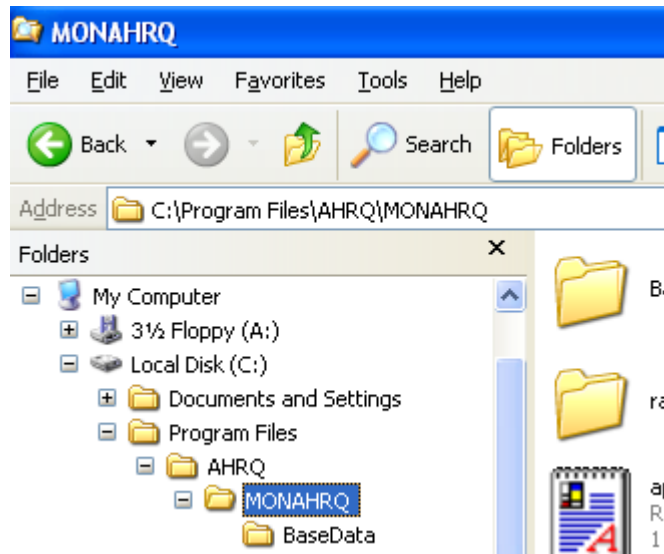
MONAHRQ

File Edit View Favorites Tools Help

Back Search Folders

Address C:\Program Files\AHRQ\MONAHRQ

Folders ×

My Computer
3½ Floppy (A:)
Local Disk (C:)
Documents and Settings
Program Files
AHRQ
MONAHRQ
BaseData

Ba

ra

ap
R
1